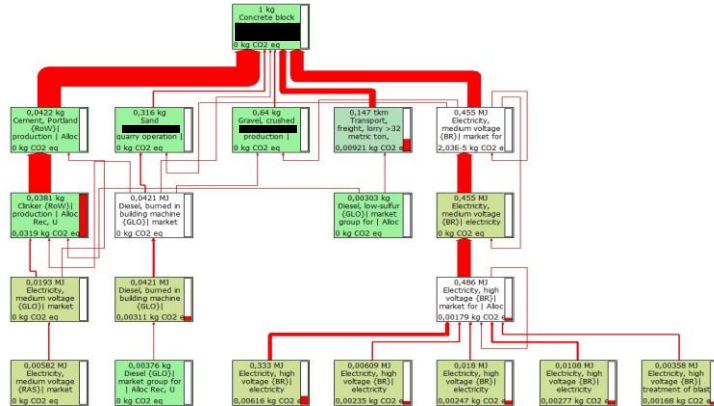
1 kg
Concrete block
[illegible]
0 kg CO2 eq

0,0422 kg
Cement, Portland {RoW}| production | Alloc
0 kg CO2 eq

0,316 kg
Sand
quarry operation | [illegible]
0 kg CO2 eq

0,64 kg
Gravel, crushed
production | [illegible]
0 kg CO2 eq

0,147 tkm
Transport, freight, lorry >32 metric ton,
0,00921 kg CO2 eq

0,455 MJ
Electricity, medium voltage {BR}| market for
2,03E-5 kg CO2 e

0,0381 kg
Clinker {RoW}| production | Alloc Rec, U
0,0319 kg CO2 eq

0,0421 MJ
Diesel, burned in building machine {GLO}| market
0 kg CO2 eq

0,00303 kg
Diesel, low-sulfur {GLO}| market group for | Alloc
0 kg CO2 eq

0,455 MJ
Electricity, medium voltage {BR}| electricity
0 kg CO2 eq

0,0193 MJ
Electricity, medium voltage {GLO}| market
0 kg CO2 eq

0,0421 MJ
Diesel, burned in building machine {GLO}|
0,00311 kg CO2 eq

0,486 MJ
Electricity, high voltage {BR}| market for | Alloc
0,00179 kg CO2 eq

0,00582 MJ
Electricity, medium voltage {RAS}| market
0 kg CO2 eq

0,00376 kg
Diesel {GLO}| market group for | Alloc Rec, U
0 kg CO2 eq

0,333 MJ
Electricity, high voltage {BR}| electricity
0,00616 kg CO2 e

0,00609 MJ
Electricity, high voltage {BR}| electricity
0,00235 kg CO2 eq

0,018 MJ
Electricity, high voltage {BR}| electricity
0,00247 kg CO2 eq

0,0108 MJ
Electricity, high voltage {BR}| electricity
0,00277 kg CO2 eq

0,00358 MJ
Electricity, high voltage {BR}| treatment of blast
0,00168 kg CO2 eq